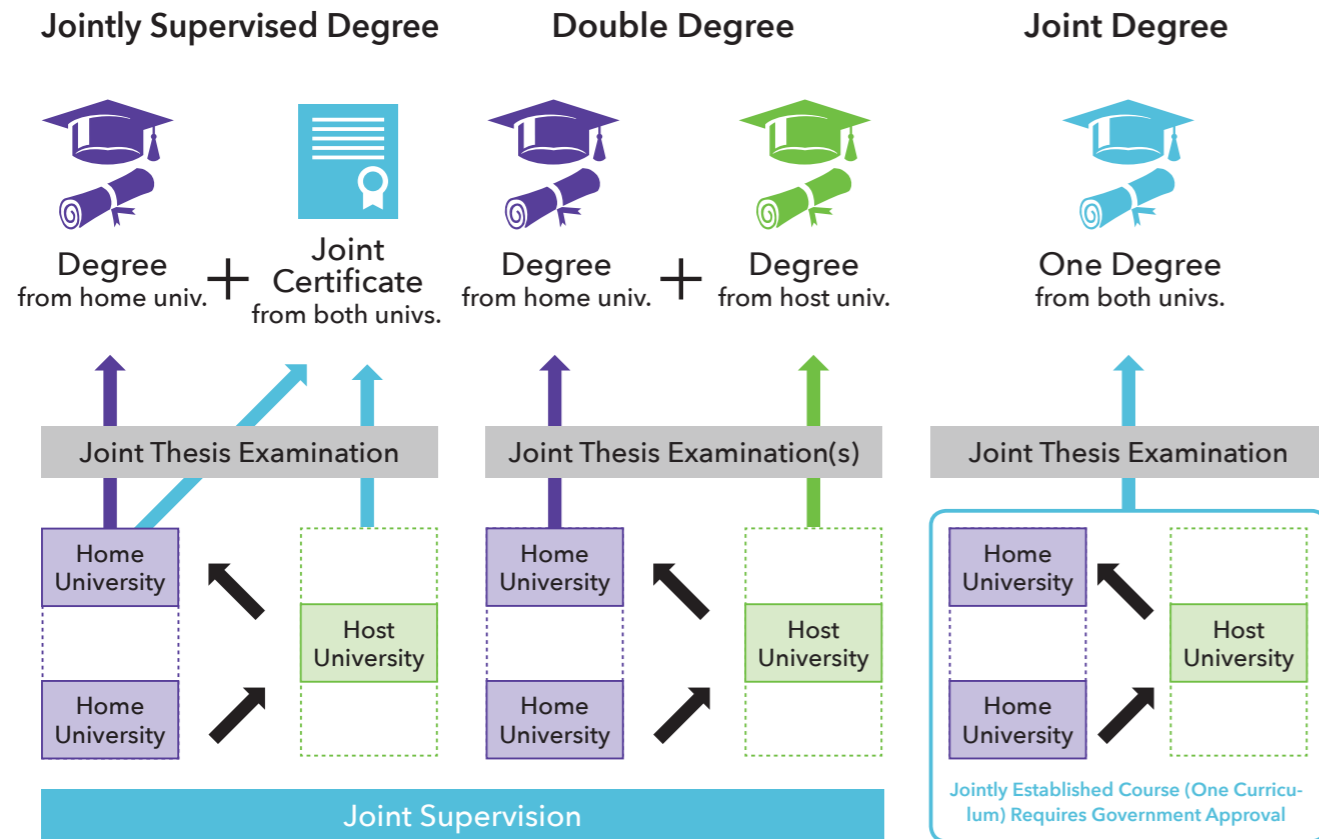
Jointly Supervised Degree

Degree
from home univ.

+

Joint
Certificate
from both univs.

Joint Thesis Examination

Home
University

Host
University

Home
University

Double Degree

Degree
from home univ.

+

Degree
from host univ.

Joint Thesis Examination(s)

Home
University

Host
University

Home
University

Joint Degree

One Degree
from both univs.

Joint Thesis Examination

Home
University

Host
University

Home
University

Jointly Established Course (One Curriculum) Requires Government Approval

Joint Supervision